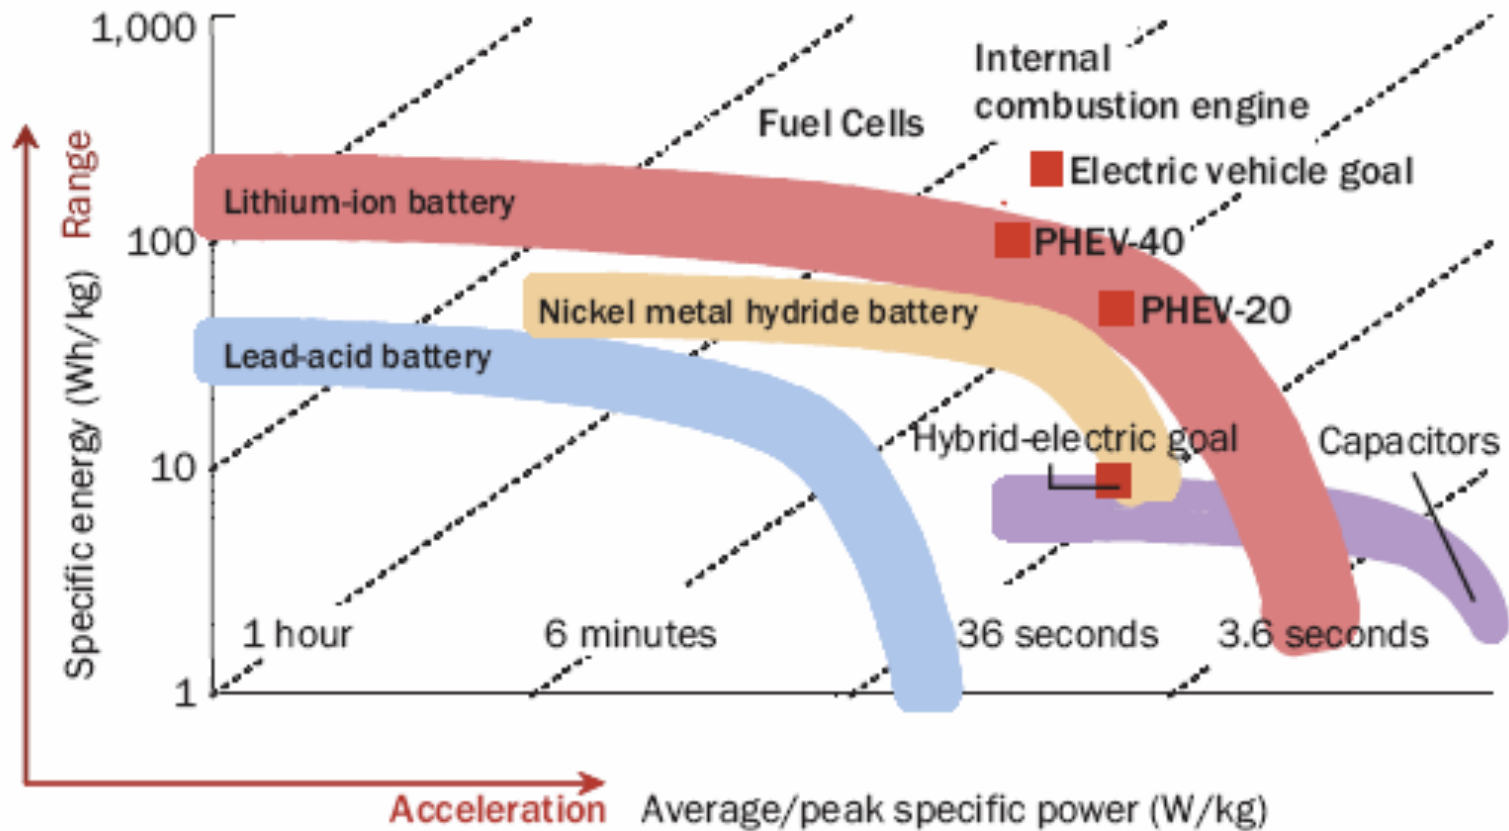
1,000

100

10

1

Range

Specific energy (Wh/kg)

Internal combustion engine

Fuel Cells

Electric vehicle goal

Lithium-ion battery

PHEV-40

PHEV-20

Nickel metal hydride battery

Lead-acid battery

Hybrid-electric goal

Capacitors

1 hour

6 minutes

36 seconds

3.6 seconds

Acceleration

Average/peak specific power (W/kg)